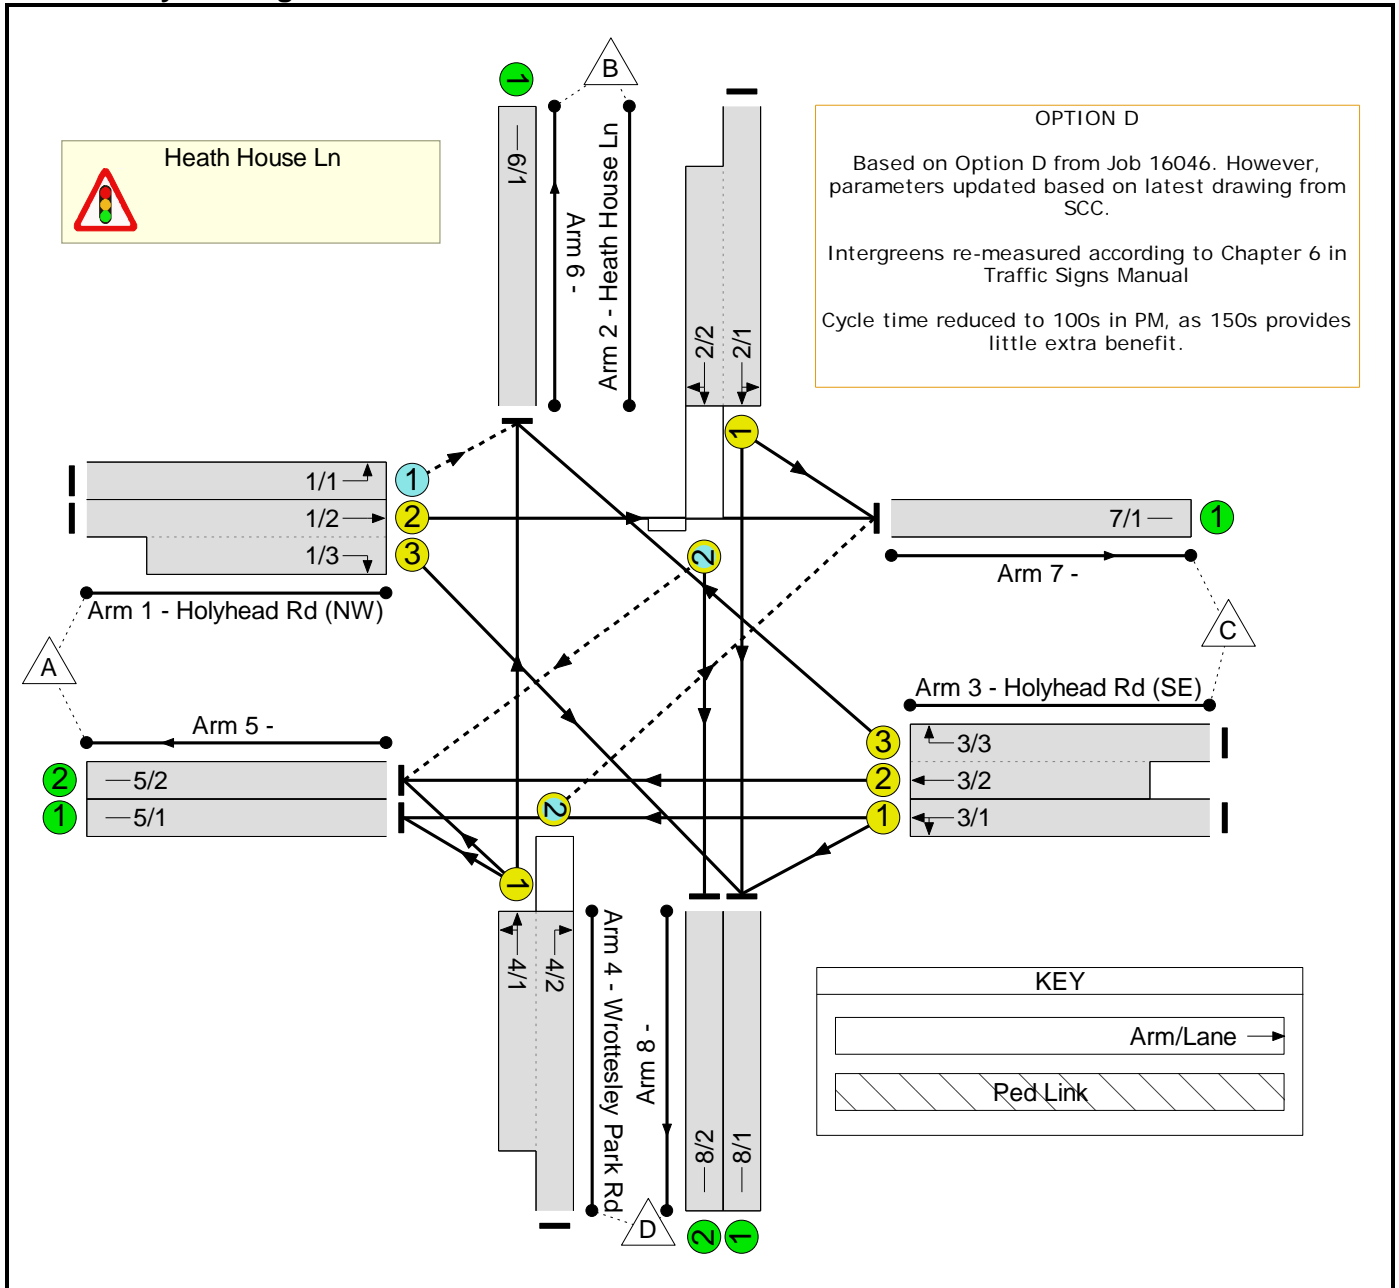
Heath House Ln

OPTION D

Based on Option D from Job 16046. However, parameters updated based on latest drawing from SCC.

Intergreens re-measured according to Chapter 6 in Traffic Signs Manual

Cycle time reduced to 100s in PM, as 150s provides little extra benefit.

B
1
6/1
Arm 6 -
Arm 2 - Heath House Ln
2/2
2/1
1
1/1
1
1/2
2
1/3
3
7/1
1
Arm 7 -
2
Arm 1 - Holyhead Rd (NW)
A
C
Arm 3 - Holyhead Rd (SE)
Arm 5 -
3
3/3
2
5/2
2
3/2
1
5/1
2
1
3/1
1
4/1
4/2
Arm 4 - Wrottesley Park Rd
Arm 8 -
8/2
8/1
D
2
1

KEY
Arm/Lane
Ped Link